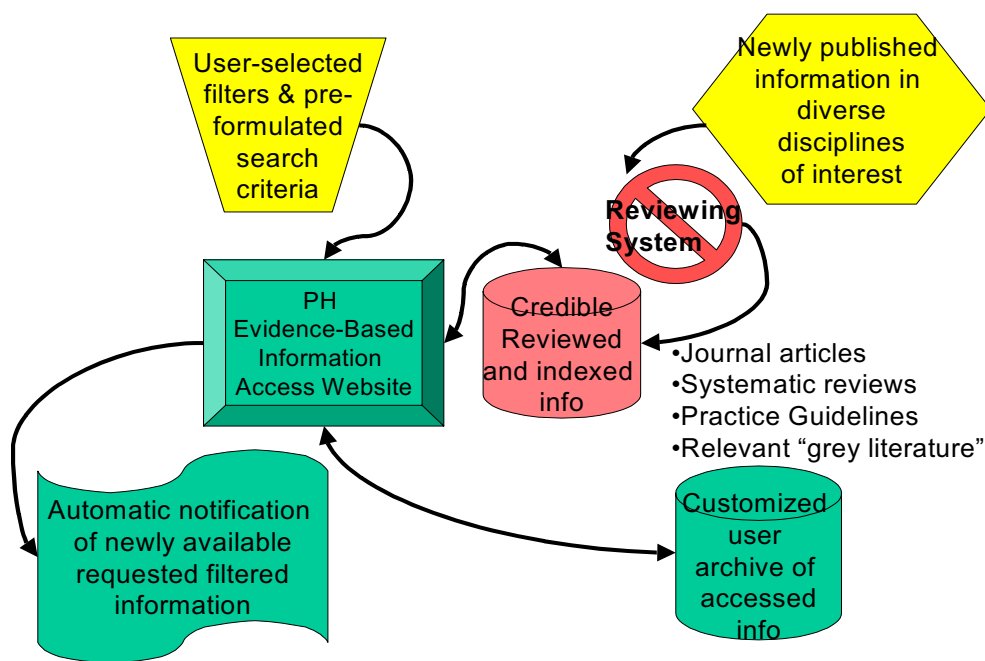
User-selected filters & pre-formulated search criteria

Newly published information in diverse disciplines of interest

Reviewing System

PH Evidence-Based Information Access Website

Credible Reviewed and indexed info

•Journal articles
•Systematic reviews
•Practice Guidelines
•Relevant “grey literature”

Automatic notification of newly available requested filtered information

Customized user archive of accessed info